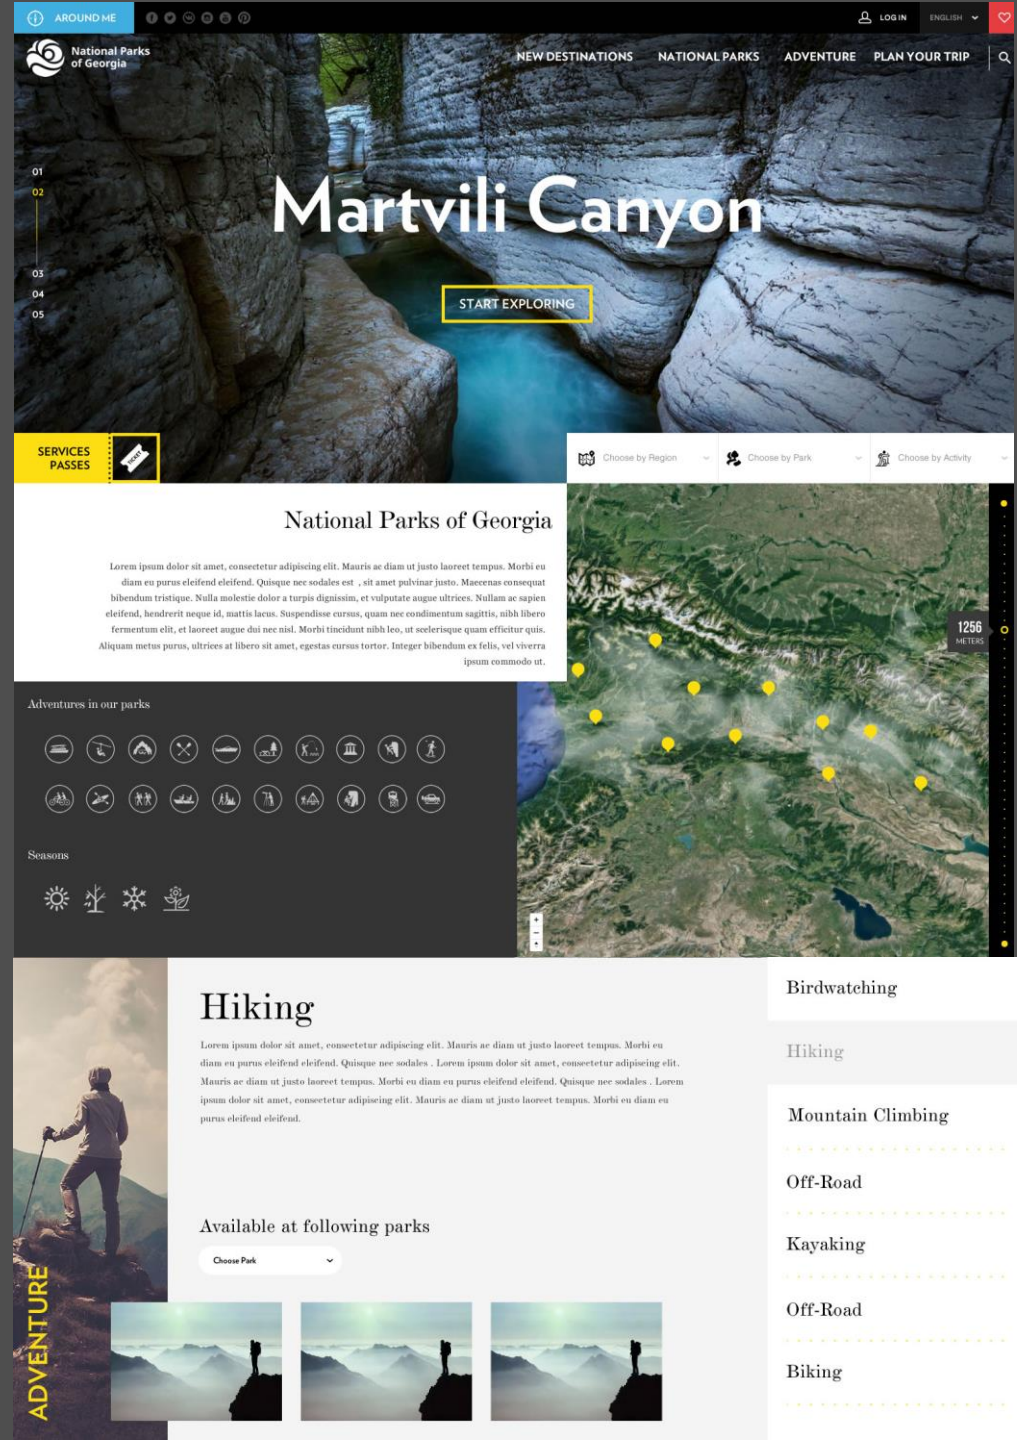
AROUND ME

LOG IN ENGLISH

National Parks of Georgia

NEW DESTINATIONS NATIONAL PARKS ADVENTURE PLAN YOUR TRIP

01
02
03
04
05

Martvili Canyon

START EXPLORING

SERVICES PASSES

Choose by Region Choose by Park Choose by Activity

National Parks of Georgia

Lorem ipsum dolor sit amet, consectetur adipiscing elit. Mauris ac diam ut justo laoreet tempus. Morbi eu diam eu purus eleifend eleifend. Quisque nec sodales est , sit amet pulvinar justo. Maecenas consequat bibendum tristique. Nulla molestie dolor a turpis dignissim, et vulputate augue ultrices. Nullam ac sapien eleifend, hendrerit neque id, mattis lacus. Suspendisse cursus, quam nec condimentum sagittis, nibh libero fermentum elit, et laoreet augue dui nec nisl. Morbi tincidunt nibh leo, ut scelerisque quam efficitur quis. Aliquam metus purus, ultrices at libero sit amet, egestas cursus tortor. Integer bibendum ex felis, vel viverra ipsum commodo ut.

1256 METERS

Adventures in our parks

Seasons

Hiking

Lorem ipsum dolor sit amet, consectetur adipiscing elit. Mauris ac diam ut justo laoreet tempus. Morbi eu diam eu purus eleifend eleifend. Quisque nec sodales . Lorem ipsum dolor sit amet, consectetur adipiscing elit. Mauris ac diam ut justo laoreet tempus. Morbi eu diam eu purus eleifend eleifend. Quisque nec sodales . Lorem ipsum dolor sit amet, consectetur adipiscing elit. Mauris ac diam ut justo laoreet tempus. Morbi eu diam eu purus eleifend eleifend.

Available at following parks

Choose Park

ADVENTURE

Birdwatching
Hiking
Mountain Climbing
Off-Road
Kayaking
Off-Road
Biking